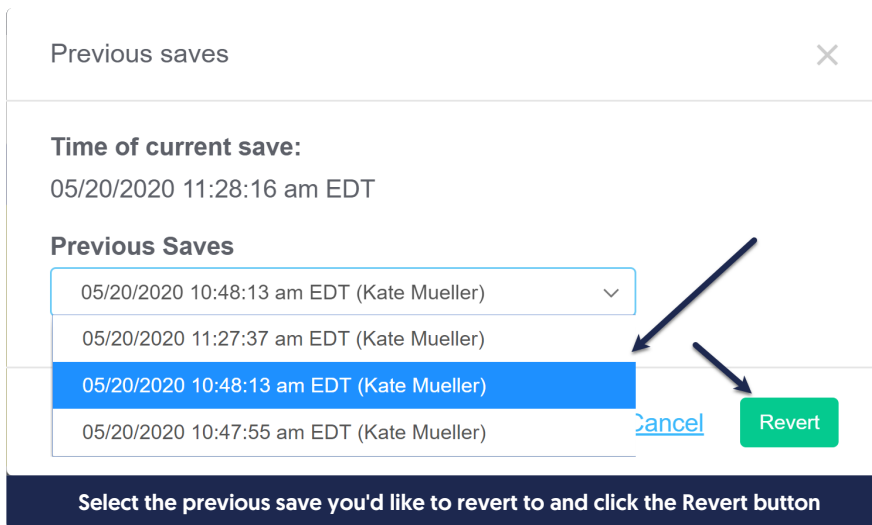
Previous saves

×

Time of current save:

05/20/2020 11:28:16 am EDT

Previous Saves

05/20/2020 10:48:13 am EDT (Kate Mueller)

05/20/2020 11:27:37 am EDT (Kate Mueller)

05/20/2020 10:48:13 am EDT (Kate Mueller)

05/20/2020 10:47:55 am EDT (Kate Mueller)

Cancel

Revert

Select the previous save you'd like to revert to and click the Revert button